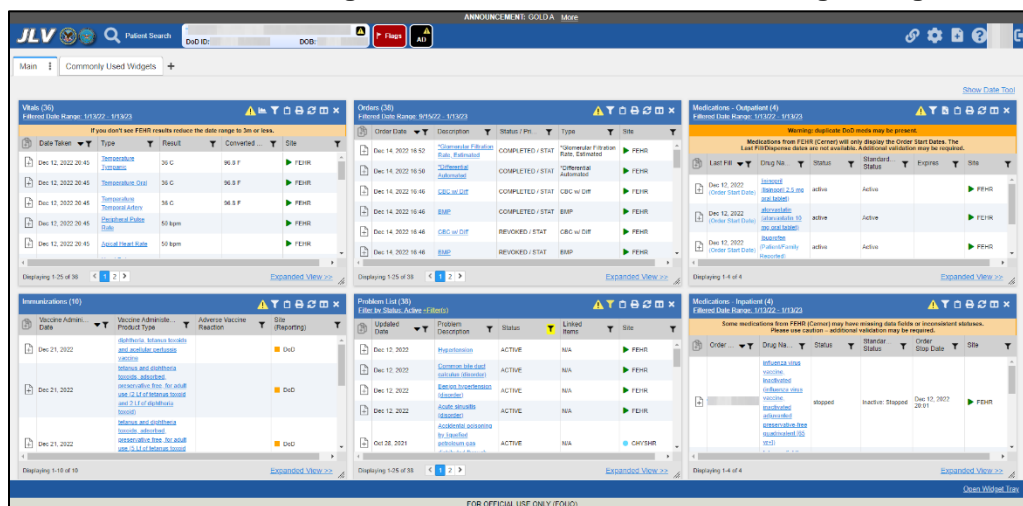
ANNOUNCEMENT: GOLD A More

JLV Patient Search DoD ID: DOB: Flags AD

Main Commonly Used Widgets +

Show Date Tool

Vitals (36)
Filtered Date Range: 1/13/22 - 1/13/23
If you don't see FEHR results reduce the date range to 3m or less.

| Date Taken | Type | Result | Converted ... | Site |
|---|---|---|---|---|
| Dec 12, 2022 20:45 | Temperature Tympanic | 36 C | 96.8 F | FEHR |
| Dec 12, 2022 20:45 | Temperature Oral | 36 C | 96.8 F | FEHR |
| Dec 12, 2022 20:45 | Temperature Temporal Artery | 36 C | 96.8 F | FEHR |
| Dec 12, 2022 20:45 | Peripheral Pulse Rate | 50 bpm | | FEHR |
| Dec 12, 2022 20:45 | Apical Heart Rate | 50 bpm | | FEHR |

Displaying 1-25 of 36 1 2 Expanded View >>

Orders (38)
Filtered Date Range: 9/15/22 - 1/13/23

| Order Date | Description | Status / Pri... | Type | Site |
|---|---|---|---|---|
| Dec 14, 2022 16:52 | *Glomerular Filtration Rate, Estimated | COMPLETED / STAT | *Glomerular Filtration Rate, Estimated | FEHR |
| Dec 14, 2022 16:50 | *Differential Automated | COMPLETED / STAT | *Differential Automated | FEHR |
| Dec 14, 2022 16:46 | CBC w/ Diff | COMPLETED / STAT | CBC w/ Diff | FEHR |
| Dec 14, 2022 16:48 | BMP | COMPLETED / STAT | BMP | FEHR |
| Dec 14, 2022 16:48 | CBC w/ Diff | REVOKED / STAT | CBC w/ Diff | FEHR |
| Dec 14, 2022 16:48 | BMP | REVOKED / STAT | BMP | FEHR |

Displaying 1-25 of 38 1 2 Expanded View >>

Medications - Outpatient (4)
Filtered Date Range: 1/13/22 - 1/13/23
Warning: duplicate DoD meds may be present.
Medications from FEHR (Cerner) will only display the Order Start Dates. The Last Fill/Dispense dates are not available. Additional validation may be required.

| Last Fill | Drug Na... | Status | Standard... Status | Expires | Site |
|---|---|---|---|---|---|
| Dec 12, 2022 (Order Start Date) | lisinopril (lisinopril 2.5 mg oral tablet) | active | Active | | FEHR |
| Dec 12, 2022 (Order Start Date) | atorvastatin (atorvastatin 10 mg oral tablet) | active | Active | | FEHR |
| Dec 12, 2022 (Order Start Date) | ibuprofen (Patient/Family Reported) | active | Active | | FEHR |

Displaying 1-4 of 4 Expanded View >>

Immunizations (10)

| Vaccine Admini... Date | Vaccine Administe... Product Type | Adverse Vaccine Reaction | Site (Reporting) |
|---|---|---|---|
| Dec 21, 2022 | diphtheria, tetanus toxoids and acellular pertussis vaccine | | DoD |
| Dec 21, 2022 | tetanus and diphtheria toxoids, adsorbed, preservative free, for adult use (2 Lf of tetanus toxoid and 2 Lf of diphtheria toxoid) | | DoD |
| Dec 21, 2022 | tetanus and diphtheria toxoids, adsorbed, preservative free, for adult use (5 Lf of tetanus toxoid | | DoD |

Displaying 1-10 of 10 Expanded View >>

Problem List (38)
Filter by Status: Active +Filter(s)

| Updated Date | Problem Description | Status | Linked Items | Site |
|---|---|---|---|---|
| Dec 12, 2022 | Hypertension | ACTIVE | N/A | FEHR |
| Dec 12, 2022 | Common bile duct calculus (disorder) | ACTIVE | N/A | FEHR |
| Dec 12, 2022 | Benign hypertension (disorder) | ACTIVE | N/A | FEHR |
| Dec 12, 2022 | Acute sinusitis (disorder) | ACTIVE | N/A | FEHR |
| Oct 26, 2021 | Accidental poisoning by liquefied petroleum gas | ACTIVE | N/A | CHYSHR |

Displaying 1-25 of 38 1 2 Expanded View >>

Medications - Inpatient (4)
Filtered Date Range: 1/13/22 - 1/13/23
Some medications from FEHR (Cerner) may have missing data fields or inconsistent statuses. Please use caution - additional validation may be required.

| Order... | Drug Na... | Status | Standar... Status | Order Stop Date | Site |
|---|---|---|---|---|---|
| | influenza virus vaccine, inactivated (influenza virus vaccine, inactivated preservative-free quadrivalent (65 yrs+) | stopped | Inactive: Stopped | Dec 12, 2022 20:01 | FEHR |

Displaying 1-4 of 4 Expanded View >>

Open Widget Tray

FOR OFFICIAL USE ONLY (FOUO)